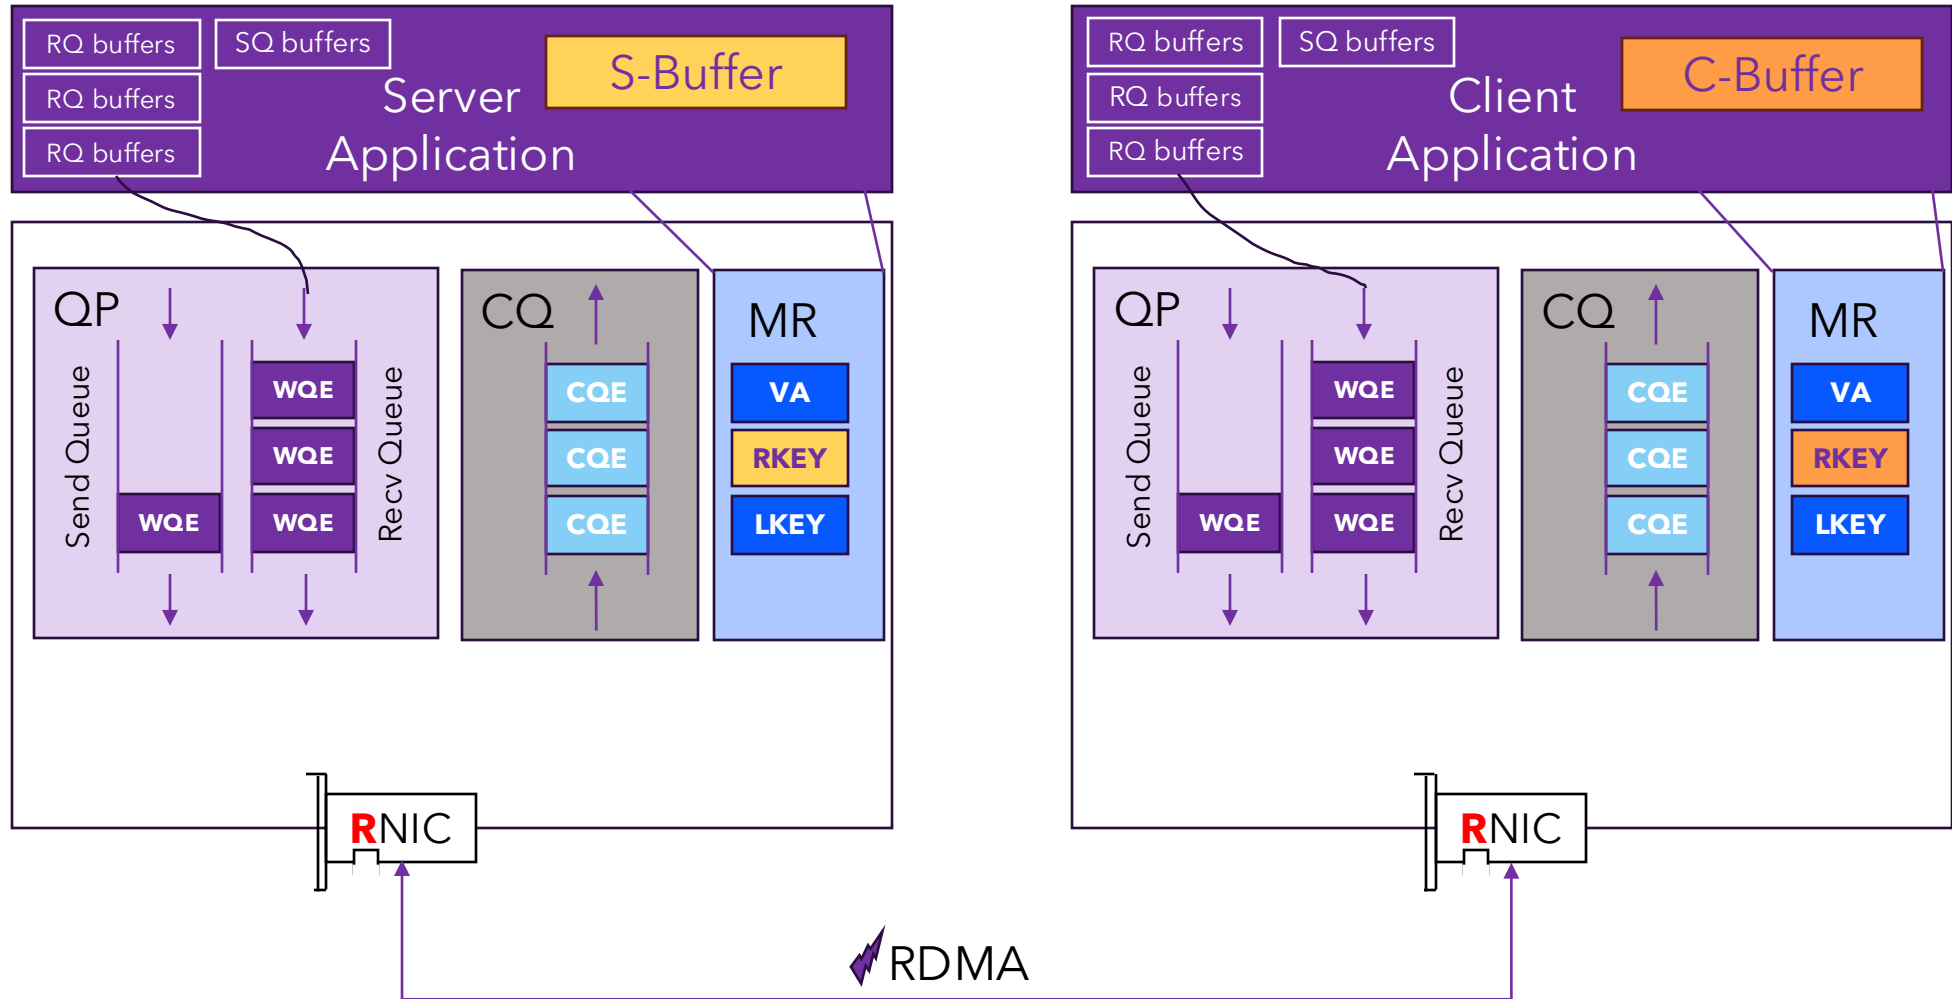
RQ buffers
RQ buffers
RQ buffers
SQ buffers
Server Application
S-Buffer

QP
Send Queue
WQE
WQE
WQE
WQE
Recv Queue

CQ
CQE
CQE
CQE

MR
VA
RKEY
LKEY

RNIC

RQ buffers
RQ buffers
RQ buffers
SQ buffers
Client Application
C-Buffer

QP
Send Queue
WQE
WQE
WQE
WQE
Recv Queue

CQ
CQE
CQE
CQE

MR
VA
RKEY
LKEY

RNIC

RDMA